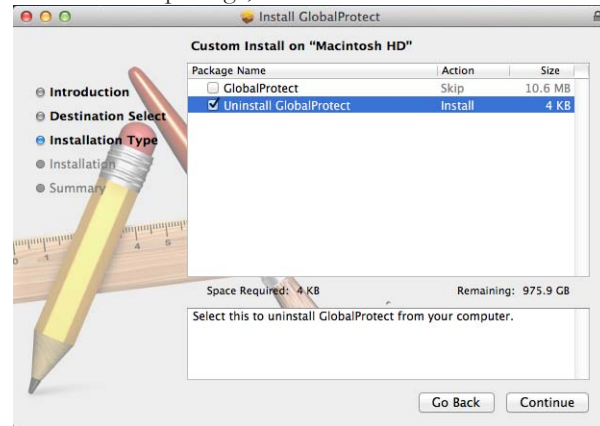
Install GlobalProtect

Custom Install on "Macintosh HD"

Introduction
Destination Select
Installation Type
Installation
Summary

| Package Name | Action | Size |
|---|---|---|
| GlobalProtect | Skip | 10.6 MB |
| Uninstall GlobalProtect | Install | 4 KB |

Space Required: 4 KB

Remaining: 975.9 GB

Select this to uninstall GlobalProtect from your computer.

Go Back

Continue